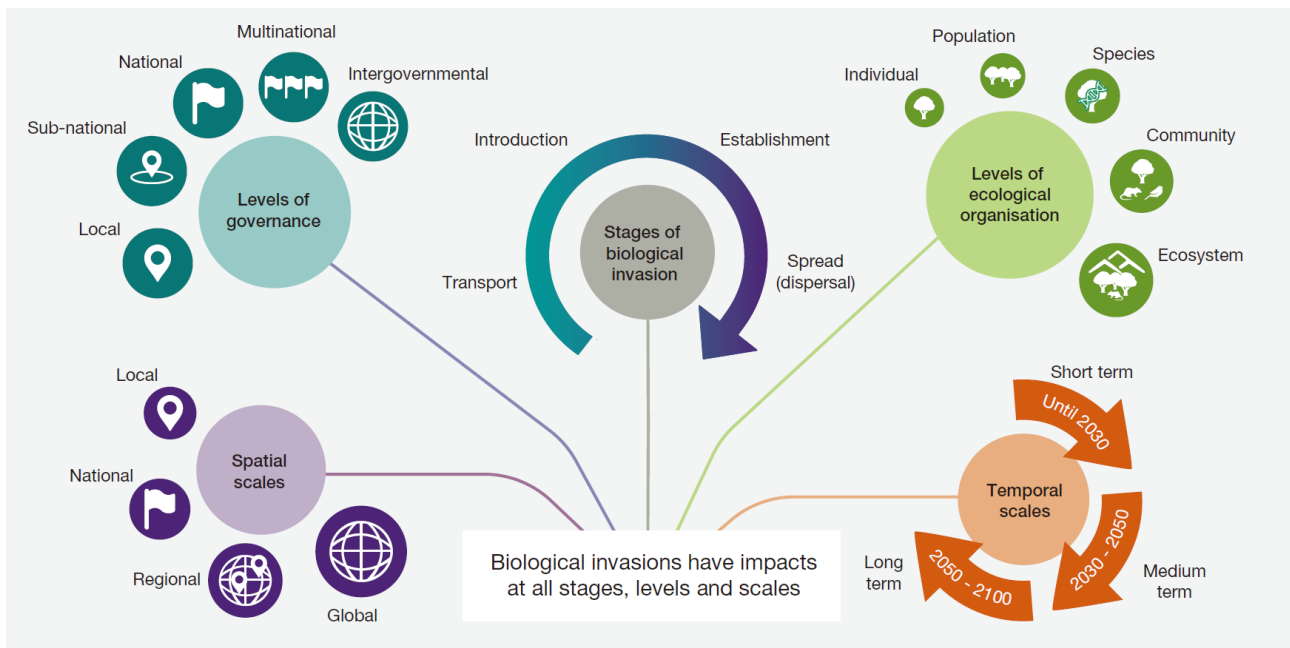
Multinational

National

Intergovernmental

Sub-national

Levels of governance

Local

Introduction

Establishment

Stages of biological invasion

Transport

Spread (dispersal)

Population

Species

Individual

Community

Levels of ecological organisation

Ecosystem

Local

Spatial scales

National

Regional

Global

Short term

Until 2030

Temporal scales

2030 - 2050

Medium term

Long term

2050 - 2100

Biological invasions have impacts at all stages, levels and scales